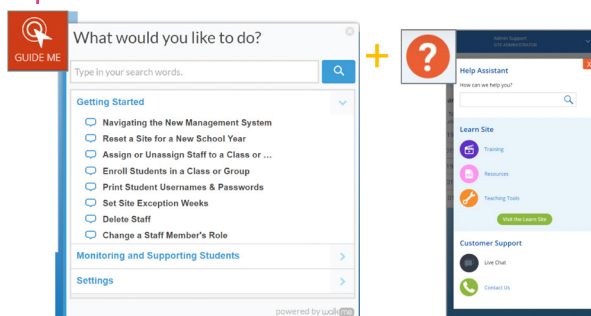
GUIDE ME

What would you like to do?

Type in your search words.

Getting Started

Navigating the New Management System

Reset a Site for a New School Year

Assign or Unassign Staff to a Class or ...

Enroll Students in a Class or Group

Print Student Usernames & Passwords

Set Site Exception Weeks

Delete Staff

Change a Staff Member's Role

Monitoring and Supporting Students

Settings

powered by walkme

+

Admin Support

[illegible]

Help Assistant

How can we help you?

Learn Site

Training

Resources

Teaching Tools

Visit the Learn Site

Customer Support

Live Chat

Contact Us